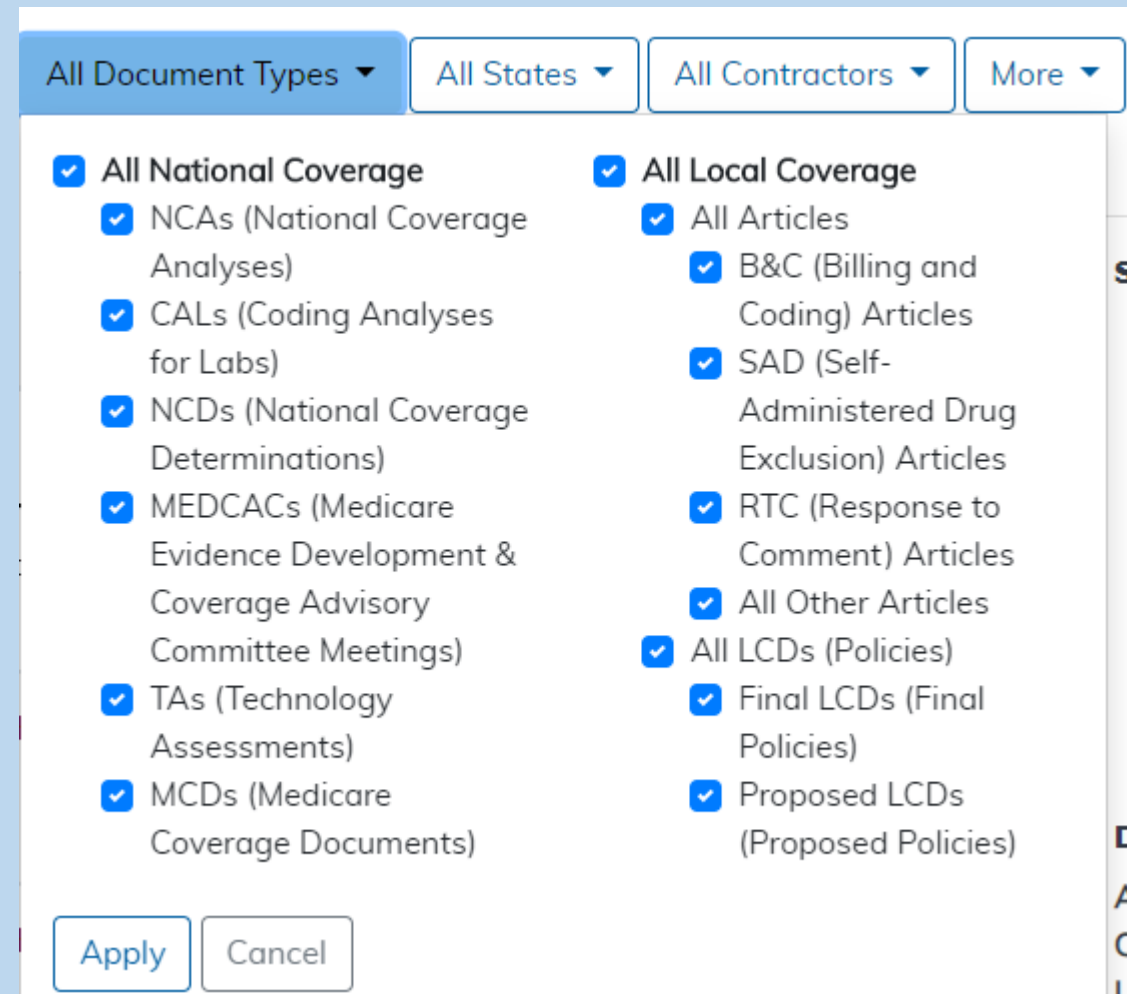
All Document Types ▾ All States ▾ All Contractors ▾ More ▾

All National Coverage
NCAs (National Coverage Analyses)
CALs (Coding Analyses for Labs)
NCDs (National Coverage Determinations)
MEDCACs (Medicare Evidence Development & Coverage Advisory Committee Meetings)
TAs (Technology Assessments)
MCDs (Medicare Coverage Documents)

All Local Coverage
All Articles
B&C (Billing and Coding) Articles
SAD (Self-Administered Drug Exclusion) Articles
RTC (Response to Comment) Articles
All Other Articles
All LCDs (Policies)
Final LCDs (Final Policies)
Proposed LCDs (Proposed Policies)

Apply Cancel